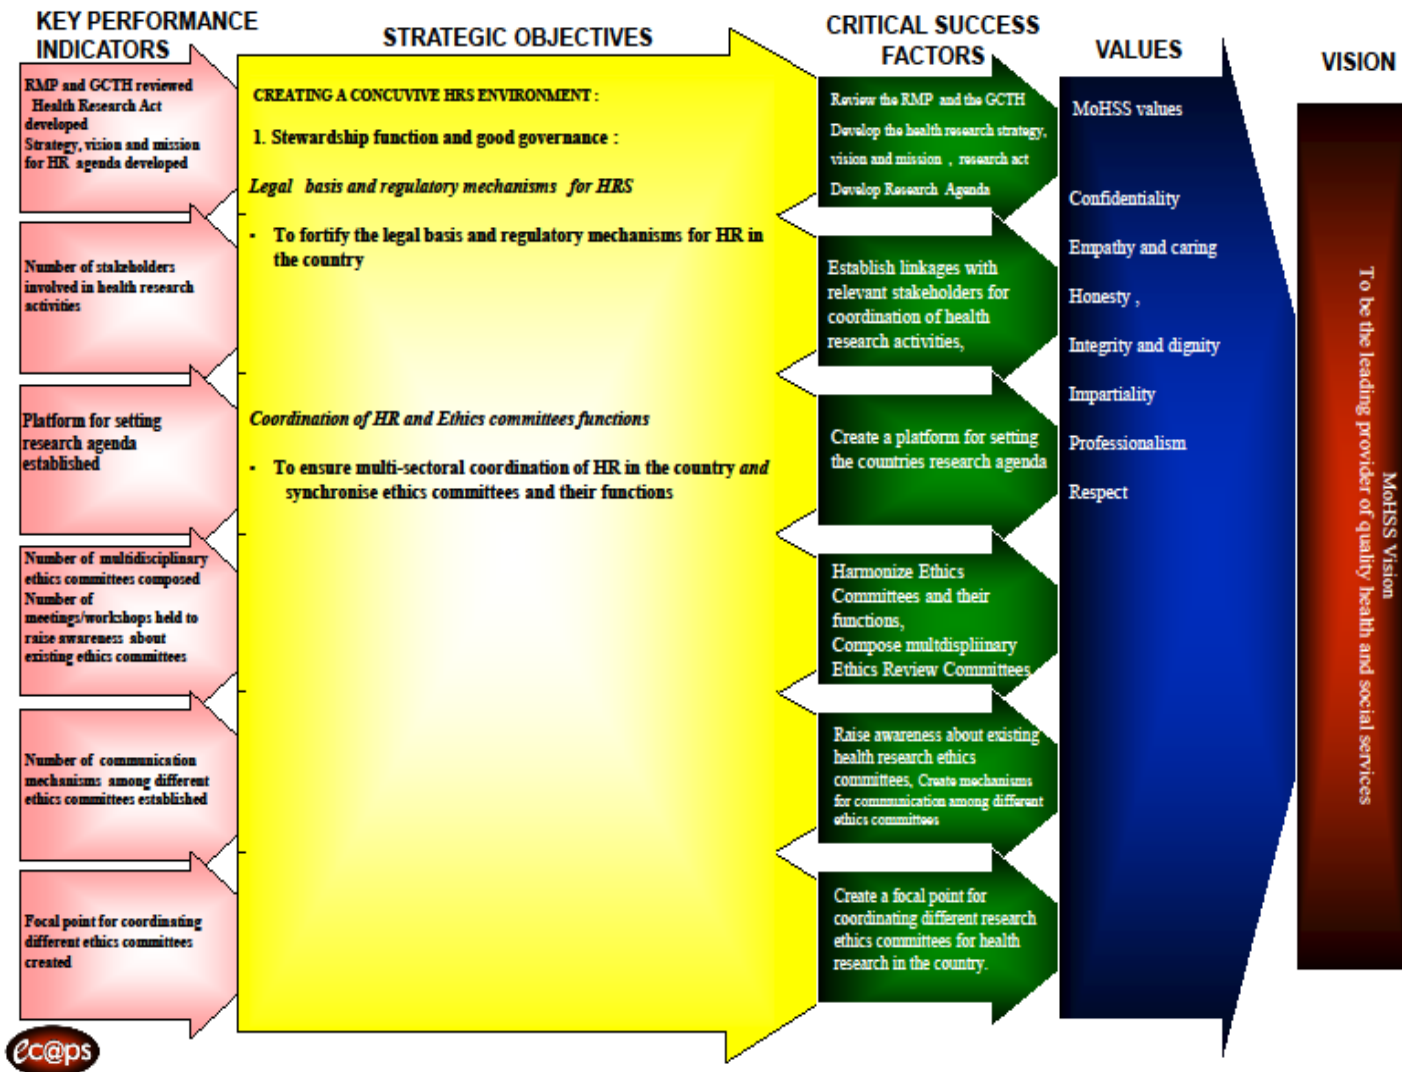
KEY PERFORMANCE INDICATORS

STRATEGIC OBJECTIVES

CRITICAL SUCCESS FACTORS

VALUES

VISION

RMP and GCTH reviewed Health Research Act developed Strategy, vision and mission for HR agenda developed

Number of stakeholders involved in health research activities

Platform for setting research agenda established

Number of multidisciplinary ethics committees composed Number of meetings/workshops held to raise awareness about existing ethics committees

Number of communication mechanisms among different ethics committees established

Focal point for coordinating different ethics committees created

CREATING A CONCUVIVE HRS ENVIRONMENT :

1. Stewardship function and good governance :

*Legal basis and regulatory mechanisms for HRS*

- To fortify the legal basis and regulatory mechanisms for HR in the country

*Coordination of HR and Ethics committees functions*

- To ensure multi-sectoral coordination of HR in the country *and* synchronise ethics committees and their functions

Review the RMP and the GCTH Develop the health research strategy, vision and mission , research act Develop Research Agenda

Establish linkages with relevant stakeholders for coordination of health research activities,

Create a platform for setting the countries research agenda

Harmonize Ethics Committees and their functions, Compose multidispliinary Ethics Review Committees

Raise awareness about existing health research ethics committees, Create mechanisms for communication among different ethics committees

Create a focal point for coordinating different research ethics committees for health research in the country.

MoHSS values

Confidentiality

Empathy and caring

Honesty ,

Integrity and dignity

Impartiality

Professionalism

Respect

MoHSS Vision

To be the leading provider of quality health and social services

ec@ps